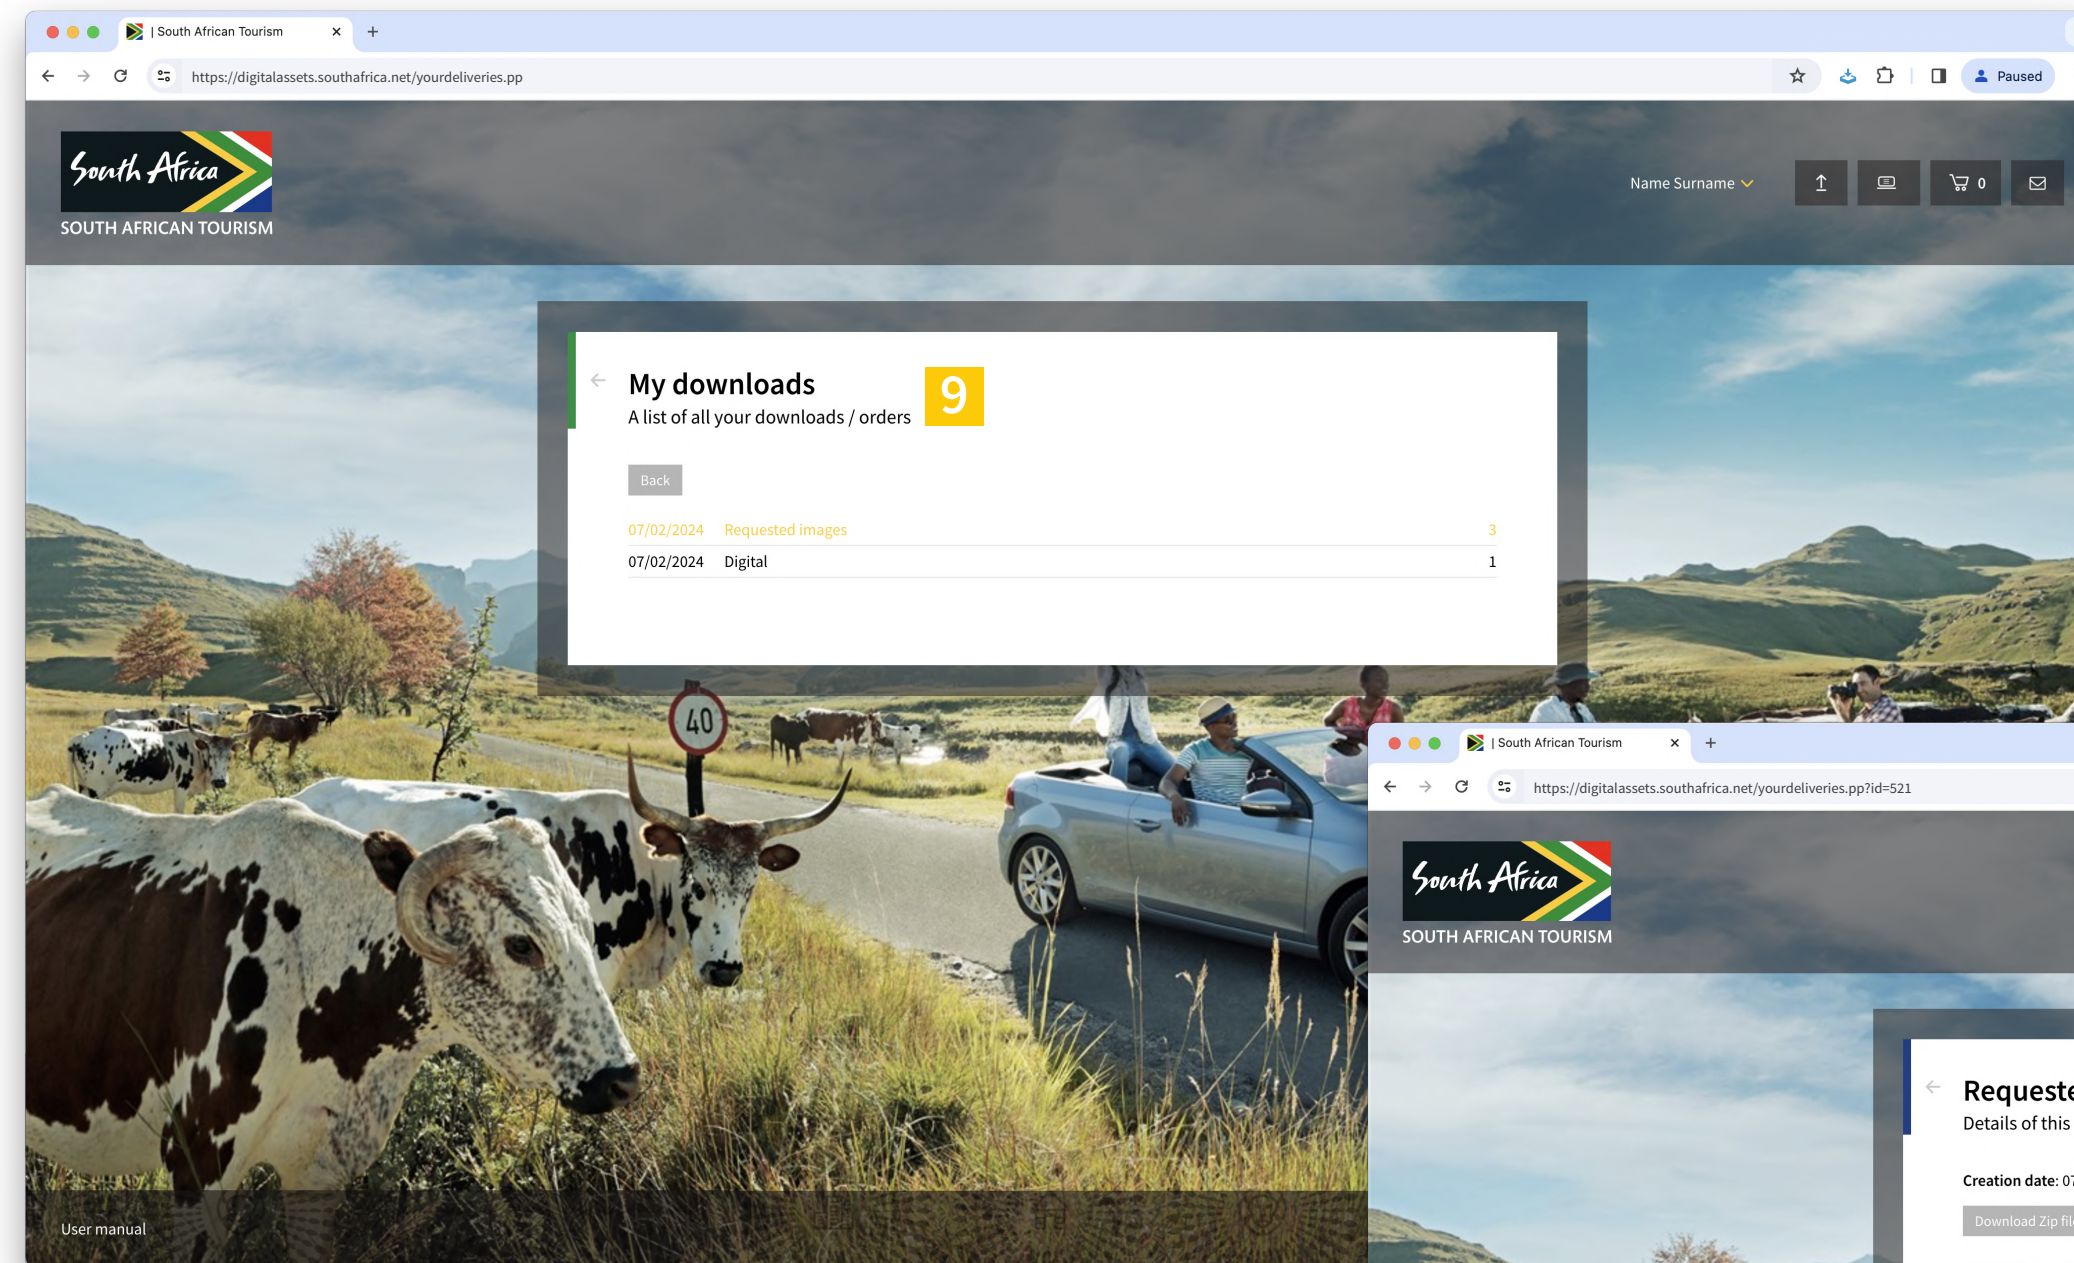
| South African Tourism

https://digitalassets.southafrica.net/yourdeliveries.pp

Paused

South Africa
SOUTH AFRICAN TOURISM

Name Surname

0

My downloads
A list of all your downloads / orders

9

Back

| | | |
|---|---|---|
| 07/02/2024 | Requested images | 3 |
| 07/02/2024 | Digital | 1 |

40

User manual

| South African Tourism

https://digitalassets.southafrica.net/yourdeliveries.pp?id=521

South Africa
SOUTH AFRICAN TOURISM

Requeste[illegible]
Details of this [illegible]

Creation date: 07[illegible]

Download Zip fil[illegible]